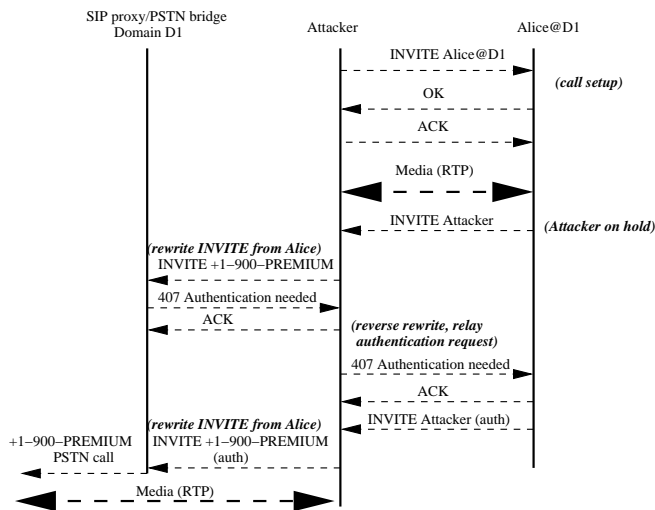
SIP proxy/PSTN bridge
Domain D1

Attacker

Alice@D1

INVITE Alice@D1

(call setup)

OK

ACK

Media (RTP)

INVITE Attacker

(Attacker on hold)

(rewrite INVITE from Alice)

INVITE +1−900−PREMIUM

407 Authentication needed

ACK

(reverse rewrite, relay authentication request)

407 Authentication needed

ACK

INVITE Attacker (auth)

(rewrite INVITE from Alice)

INVITE +1−900−PREMIUM (auth)

+1−900−PREMIUM PSTN call

Media (RTP)